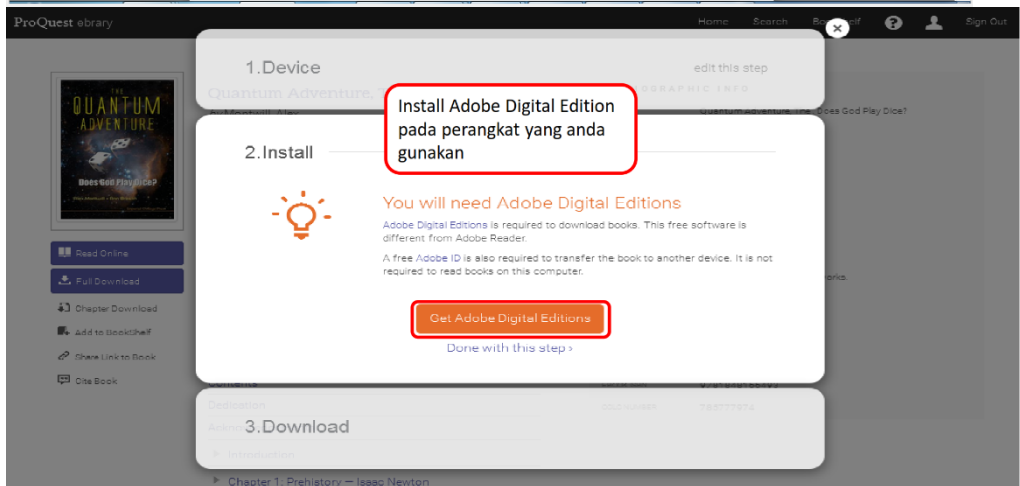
ProQuest ebrary

Home Search Bookshelf Sign Out

1.Device

edit this step

Quantum Adventure, The

by Mantwill, Alex

BIBLIOGRAPHIC INFO

Quantum Adventure, The : Does God Play Dice?

THE QUANTUM ADVENTURE

Does God Play Dice?

Install Adobe Digital Edition pada perangkat yang anda gunakan

2.Install

You will need Adobe Digital Editions

Adobe Digital Editions is required to download books. This free software is different from Adobe Reader.

A free Adobe ID is also required to transfer the book to another device. It is not required to read books on this computer.

Get Adobe Digital Editions

Done with this step ›

Read Online

Full Download

Chapter Download

Add to Bookshelf

Share Link to Book

Cite Book

works.

Contents

Dedication

3.Download

Introduction

Chapter 1: Prehistory — Isaac Newton